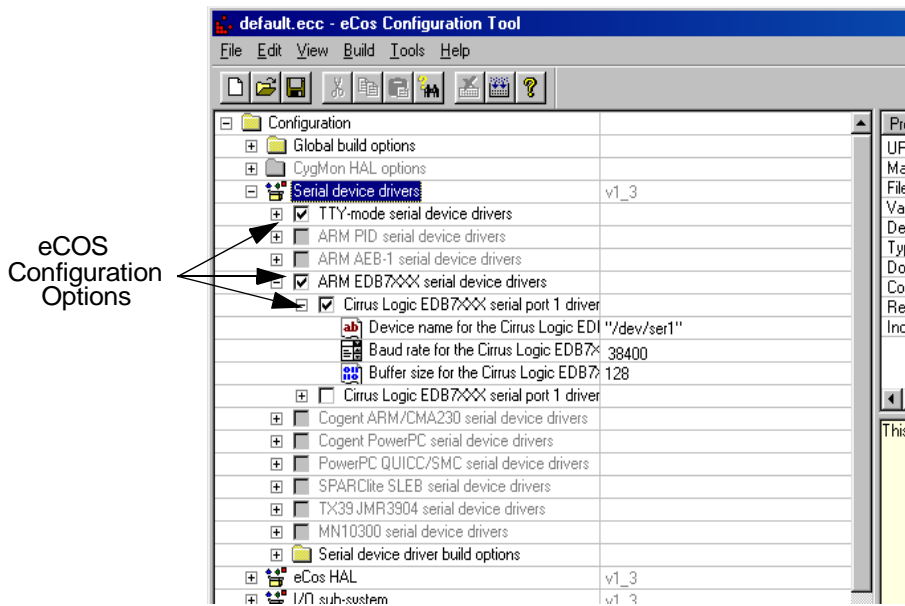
default.ecc - eCos Configuration Tool

File Edit View Build Tools Help

eCOS Configuration Options

| | |
|---|---|
| Configuration | |
| Global build options | |
| CygMon HAL options | |
| Serial device drivers | v1_3 |
| TTY-mode serial device drivers | |
| ARM PID serial device drivers | |
| ARM AEB-1 serial device drivers | |
| ARM EDB7XXX serial device drivers | |
| Cirrus Logic EDB7XXX serial port 1 driver | |
| Device name for the Cirrus Logic EDI | "/dev/ser1" |
| Baud rate for the Cirrus Logic EDB7 | 38400 |
| Buffer size for the Cirrus Logic EDB7 | 128 |
| Cirrus Logic EDB7XXX serial port 1 driver | |
| Cogent ARM/CMA230 serial device drivers | |
| Cogent PowerPC serial device drivers | |
| PowerPC QUICC/SMC serial device drivers | |
| SPARClite SLEB serial device drivers | |
| TX39 JMR3904 serial device drivers | |
| MN10300 serial device drivers | |
| Serial device driver build options | |
| eCos HAL | v1_3 |
| I/O sub-system | v1_3 |

Pr
UF
Ma
File
Va
De
Typ
Do
Co
Re
Inc

This